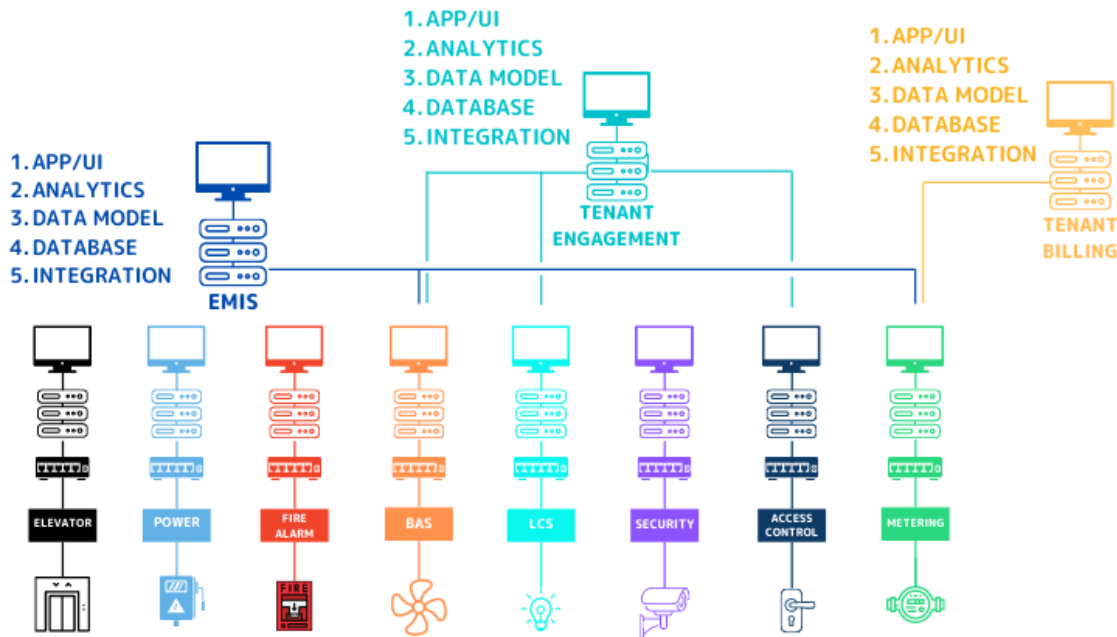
1. APP/UI
2. ANALYTICS
3. DATA MODEL
4. DATABASE
5. INTEGRATION
TENANT ENGAGEMENT

1. APP/UI
2. ANALYTICS
3. DATA MODEL
4. DATABASE
5. INTEGRATION
TENANT BILLING

1. APP/UI
2. ANALYTICS
3. DATA MODEL
4. DATABASE
5. INTEGRATION
EMIS

ELEVATOR
POWER
FIRE ALARM
BAS
LCS
SECURITY
ACCESS CONTROL
METERING

FIRE